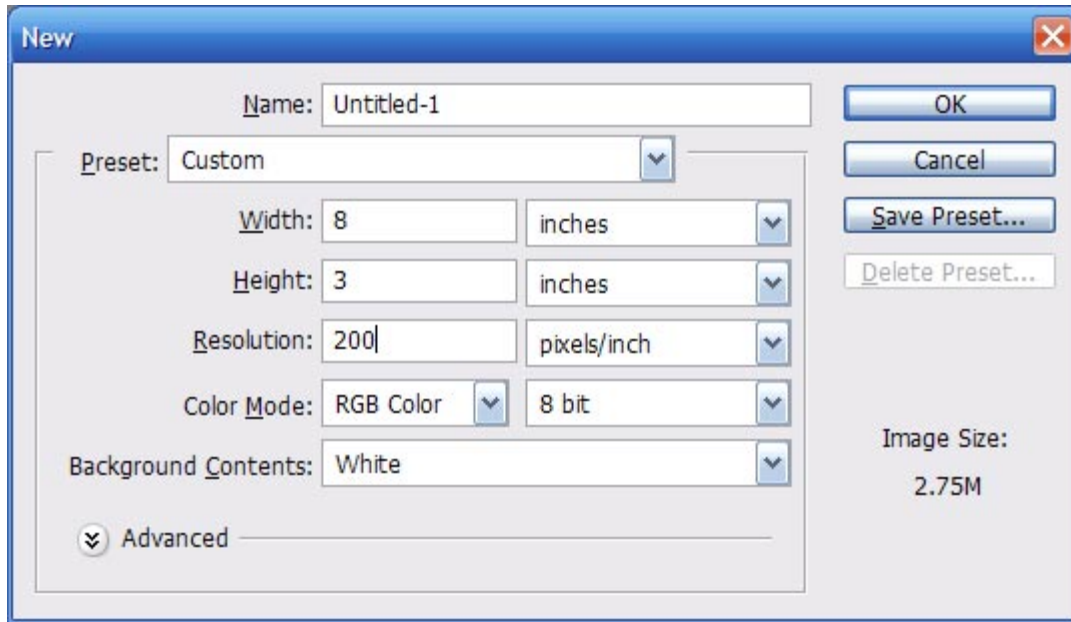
New

Name: Untitled-1

OK

Preset: Custom

Cancel

Width: 8 inches

Save Preset...

Height: 3 inches

Delete Preset...

Resolution: 200 pixels/inch

Color Mode: RGB Color 8 bit

Image Size:

Background Contents: White

2.75M

Advanced